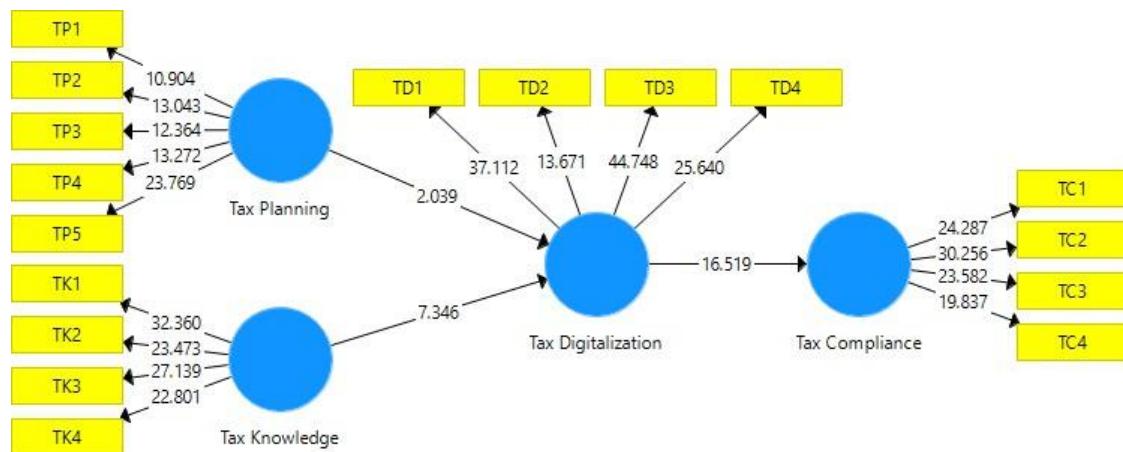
TP1
TP2
TP3
TP4
TP5
10.904
13.043
12.364
13.272
23.769
Tax Planning

TK1
TK2
TK3
TK4
32.360
23.473
27.139
22.801
Tax Knowledge

TD1
TD2
TD3
TD4
37.112
13.671
44.748
25.640

2.039
7.346
Tax Digitalization

16.519

Tax Compliance
24.287
30.256
23.582
19.837
TC1
TC2
TC3
TC4